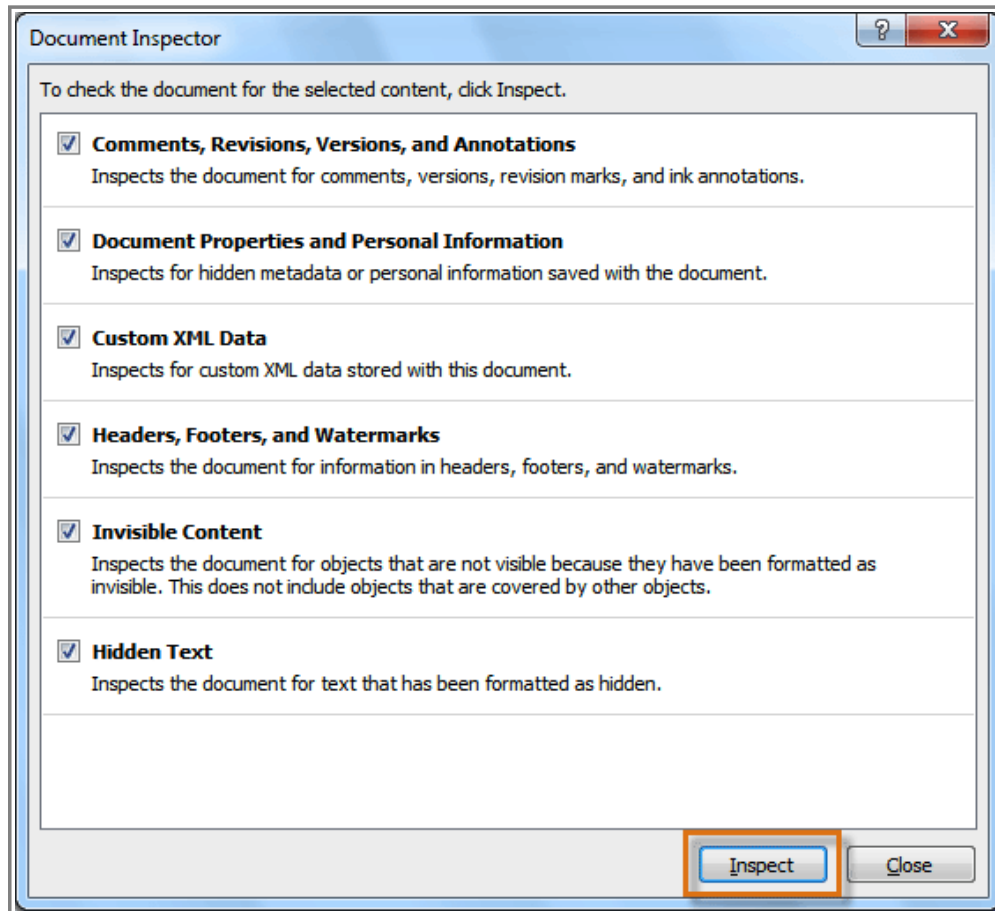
Document Inspector

?

X

To check the document for the selected content, click Inspect.

Comments, Revisions, Versions, and Annotations
Inspects the document for comments, versions, revision marks, and ink annotations.

Document Properties and Personal Information
Inspects for hidden metadata or personal information saved with the document.

Custom XML Data
Inspects for custom XML data stored with this document.

Headers, Footers, and Watermarks
Inspects the document for information in headers, footers, and watermarks.

Invisible Content
Inspects the document for objects that are not visible because they have been formatted as invisible. This does not include objects that are covered by other objects.

Hidden Text
Inspects the document for text that has been formatted as hidden.

Inspect

Close